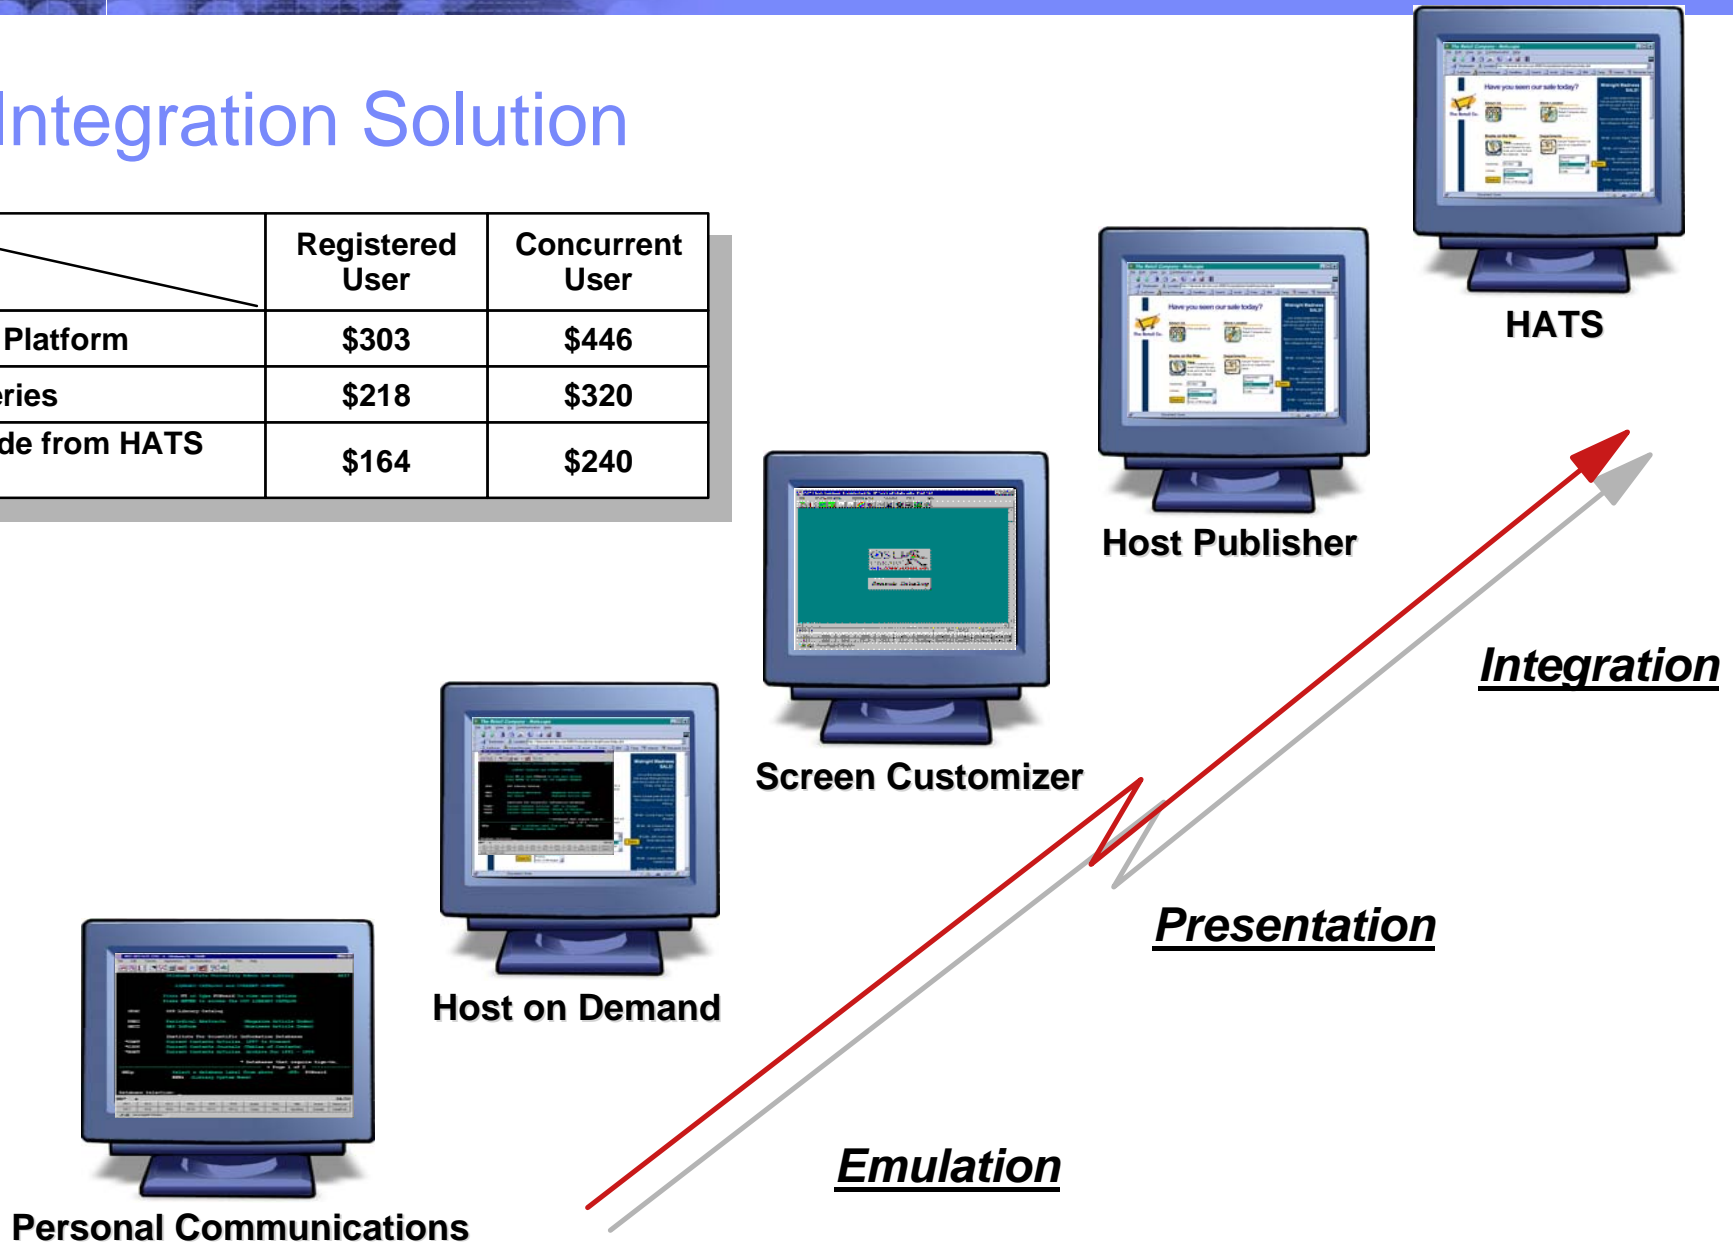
Integration Solution

| | Registered User | Concurrent User |
|---|---|---|
| Platform | \$303 | \$446 |
| eries | \$218 | \$320 |
| de from HATS | \$164 | \$240 |

HATS

Host Publisher

Screen Customizer

Host on Demand

Personal Communications

Integration

Presentation

Emulation